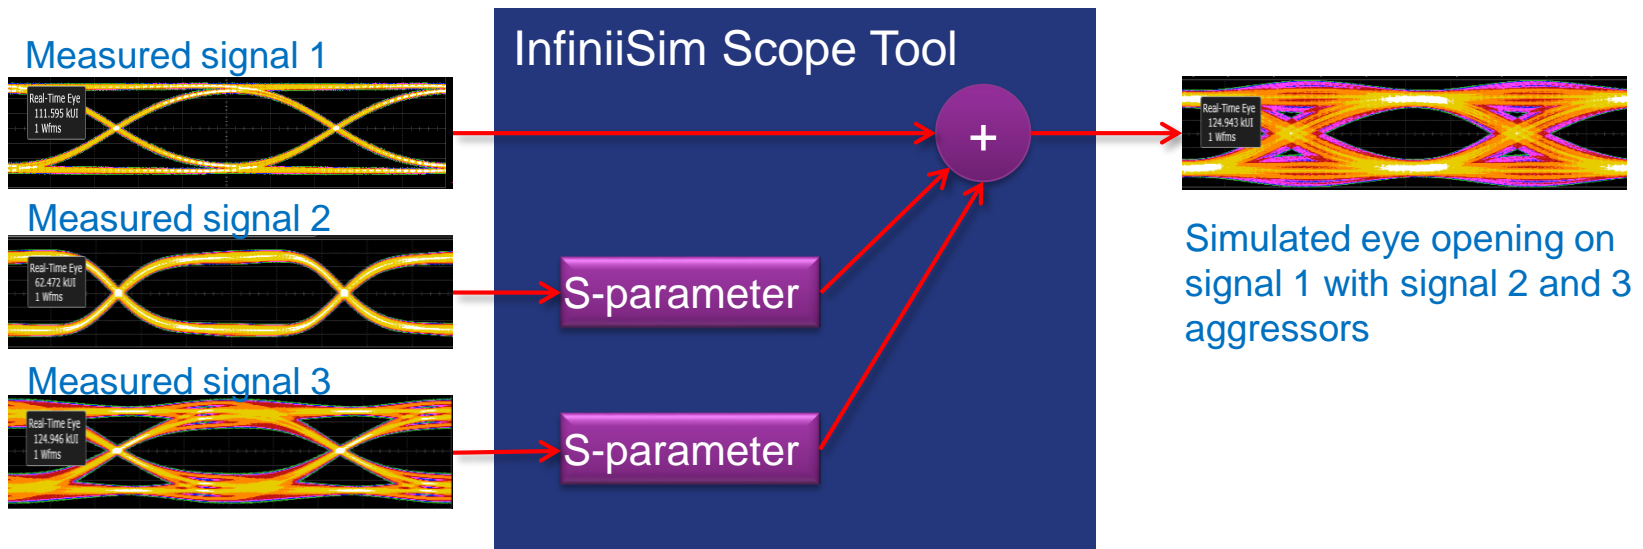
Measured signal 1

Real-Time Eye
111.595 kUI
1 Wfms

Measured signal 2

Real-Time Eye
62.472 kUI
1 Wfms

Measured signal 3

Real-Time Eye
124.946 kUI
1 Wfms

InfiniiSim Scope Tool

+

S-parameter

S-parameter

Real-Time Eye
124.943 kUI
1 Wfms

Simulated eye opening on signal 1 with signal 2 and 3 aggressors